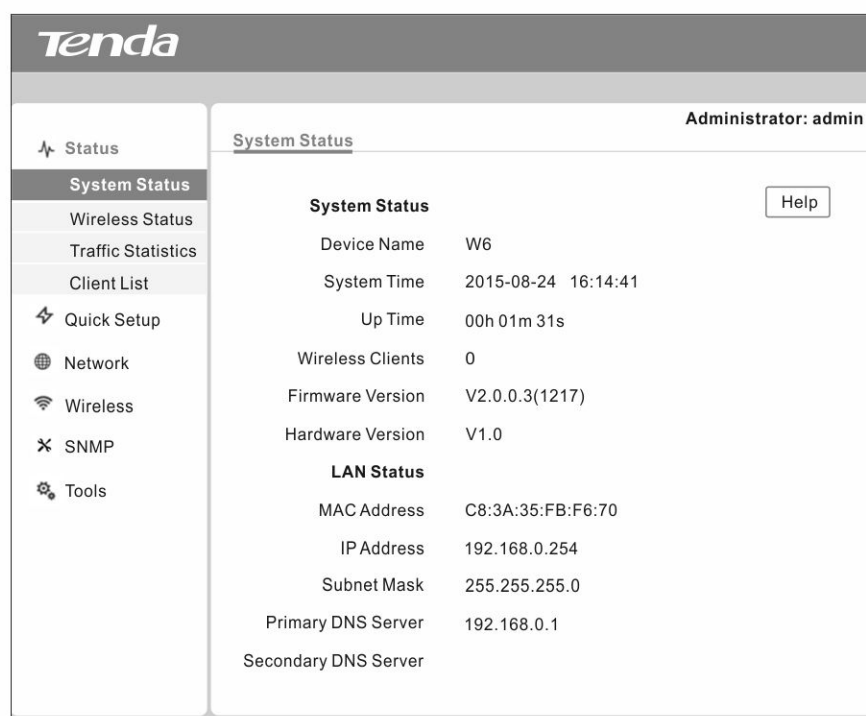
Tenda

Status
System Status
Wireless Status
Traffic Statistics
Client List
Quick Setup
Network
Wireless
SNMP
Tools

Administrator: admin

System Status

System Status

Help

| | |
|---|---|
| Device Name | W6 |
| System Time | 2015-08-24 16:14:41 |
| Up Time | 00h 01m 31s |
| Wireless Clients | 0 |
| Firmware Version | V2.0.0.3(1217) |
| Hardware Version | V1.0 |

LAN Status

| | |
|---|---|
| MAC Address | C8:3A:35:FB:F6:70 |
| IP Address | 192.168.0.254 |
| Subnet Mask | 255.255.255.0 |
| Primary DNS Server | 192.168.0.1 |
| Secondary DNS Server | |